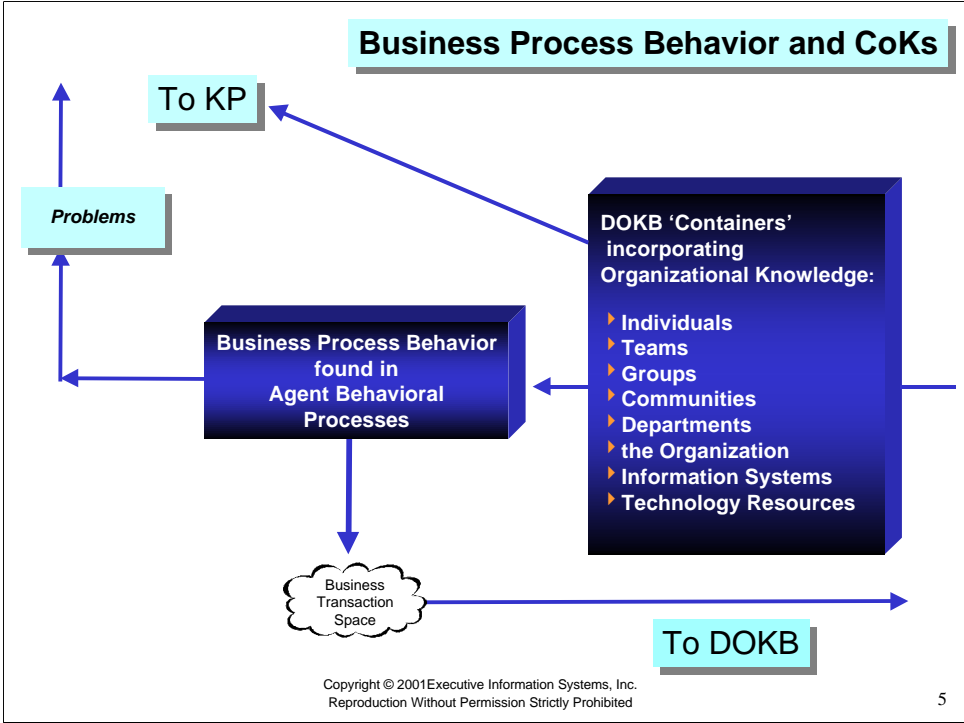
Business Process Behavior and CoKs

To KP

Problems

DOKB 'Containers' incorporating Organizational Knowledge:

- Individuals
- Teams
- Groups
- Communities
- Departments
- the Organization
- Information Systems
- Technology Resources

Business Process Behavior found in Agent Behavioral Processes

Business Transaction Space

To DOKB

Copyright © 2001Executive Information Systems, Inc.
Reproduction Without Permission Strictly Prohibited

5